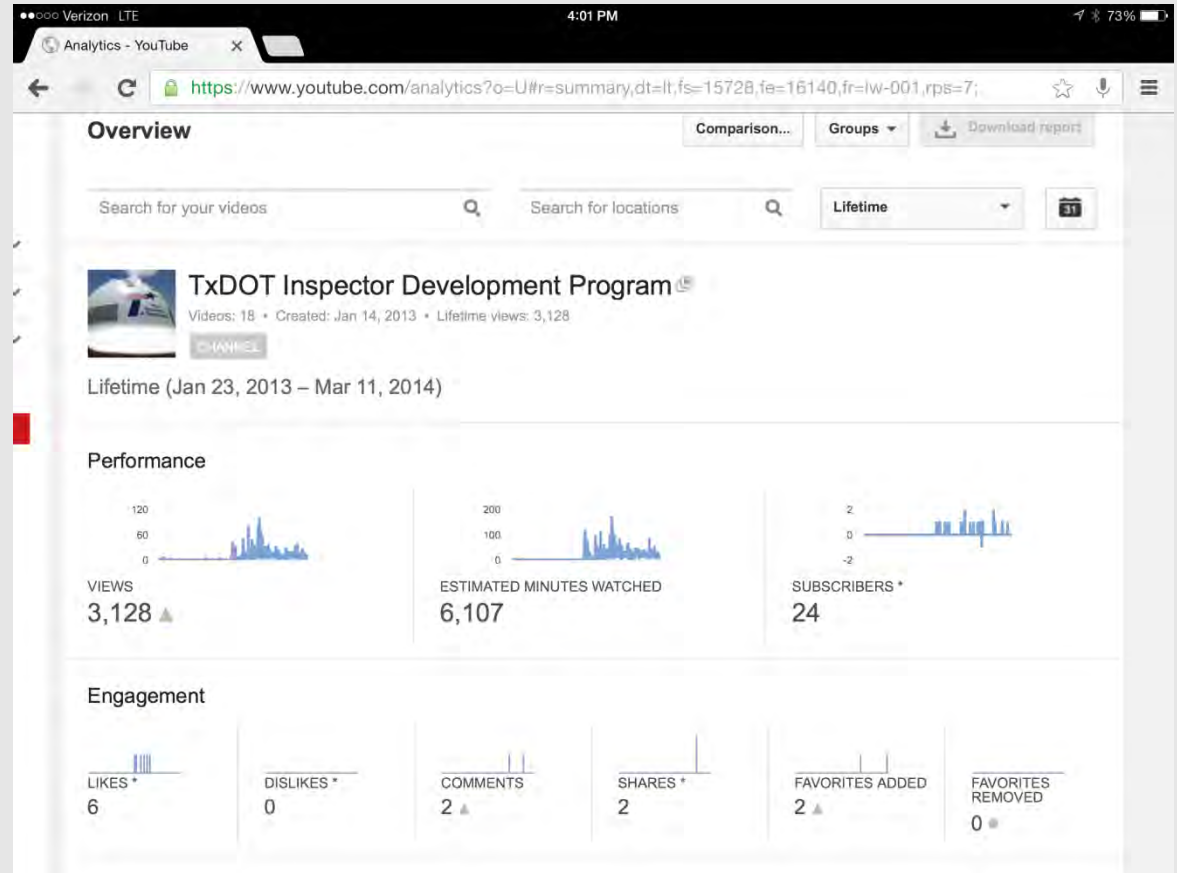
●●○○○ Verizon LTE 4:01 PM 73%

Analytics - YouTube ×

https://www.youtube.com/analytics?o=U#r=summary,dt=lt,fs=15728,fe=16140,fr=lw-001,rps=7;

Overview

Comparison... Groups Download report

Search for your videos

Search for locations

Lifetime

31

TxDOT Inspector Development Program

Videos: 18 • Created: Jan 14, 2013 • Lifetime views: 3,128

CHANNEL

Lifetime (Jan 23, 2013 – Mar 11, 2014)

Performance

120
60
0

VIEWS
3,128

200
100
0

ESTIMATED MINUTES WATCHED
6,107

2
0
-2

SUBSCRIBERS *
24

Engagement

LIKES *
6

DISLIKES *
0

COMMENTS
2

SHARES *
2

FAVORITES ADDED
2

FAVORITES REMOVED
0